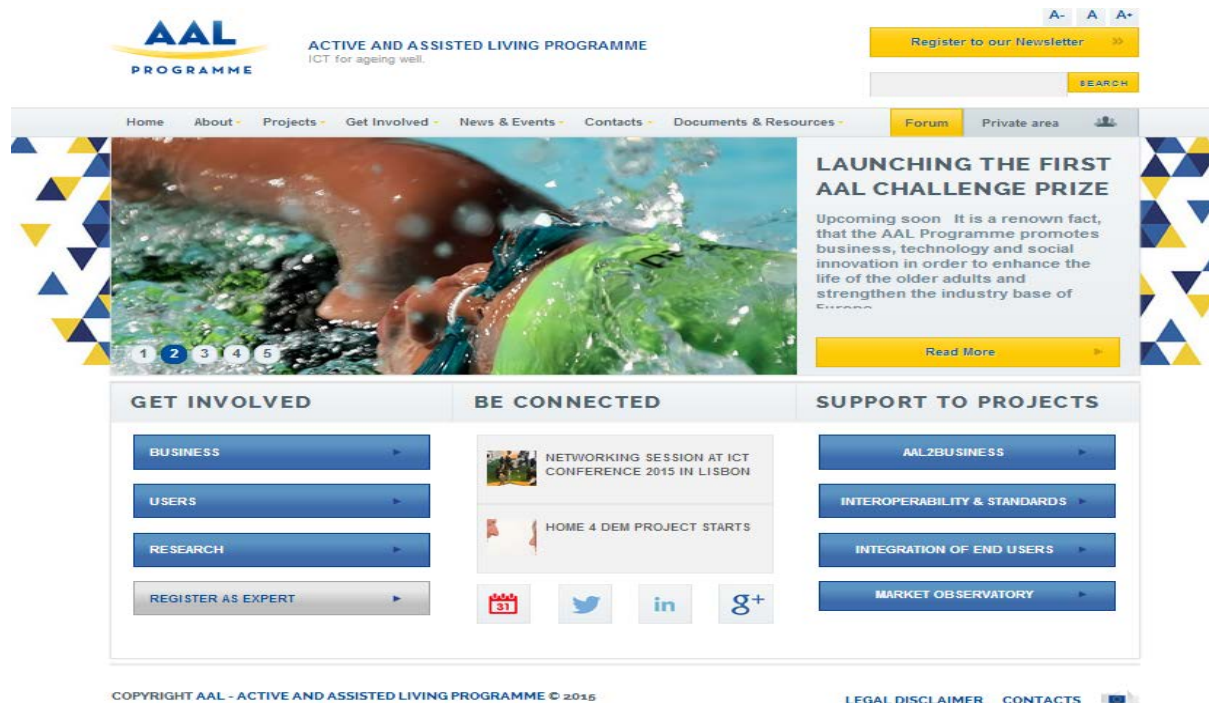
AAL
PROGRAMME

ACTIVE AND ASSISTED LIVING PROGRAMME
ICT for ageing well.

A- A A+

Register to our Newsletter »

SEARCH

Home About Projects Get Involved News & Events Contacts Documents & Resources Forum Private area

1 2 3 4 5

LAUNCHING THE FIRST AAL CHALLENGE PRIZE

Upcoming soon It is a renown fact, that the AAL Programme promotes business, technology and social innovation in order to enhance the life of the older adults and strengthen the industry base of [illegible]

Read More

GET INVOLVED

BUSINESS

USERS

RESEARCH

REGISTER AS EXPERT

BE CONNECTED

NETWORKING SESSION AT ICT CONFERENCE 2015 IN LISBON

HOME 4 DEM PROJECT STARTS

31

in

g+

SUPPORT TO PROJECTS

AAL2BUSINESS

INTEROPERABILITY & STANDARDS

INTEGRATION OF END USERS

MARKET OBSERVATORY

COPYRIGHT AAL - ACTIVE AND ASSISTED LIVING PROGRAMME © 2015

LEGAL DISCLAIMER CONTACTS